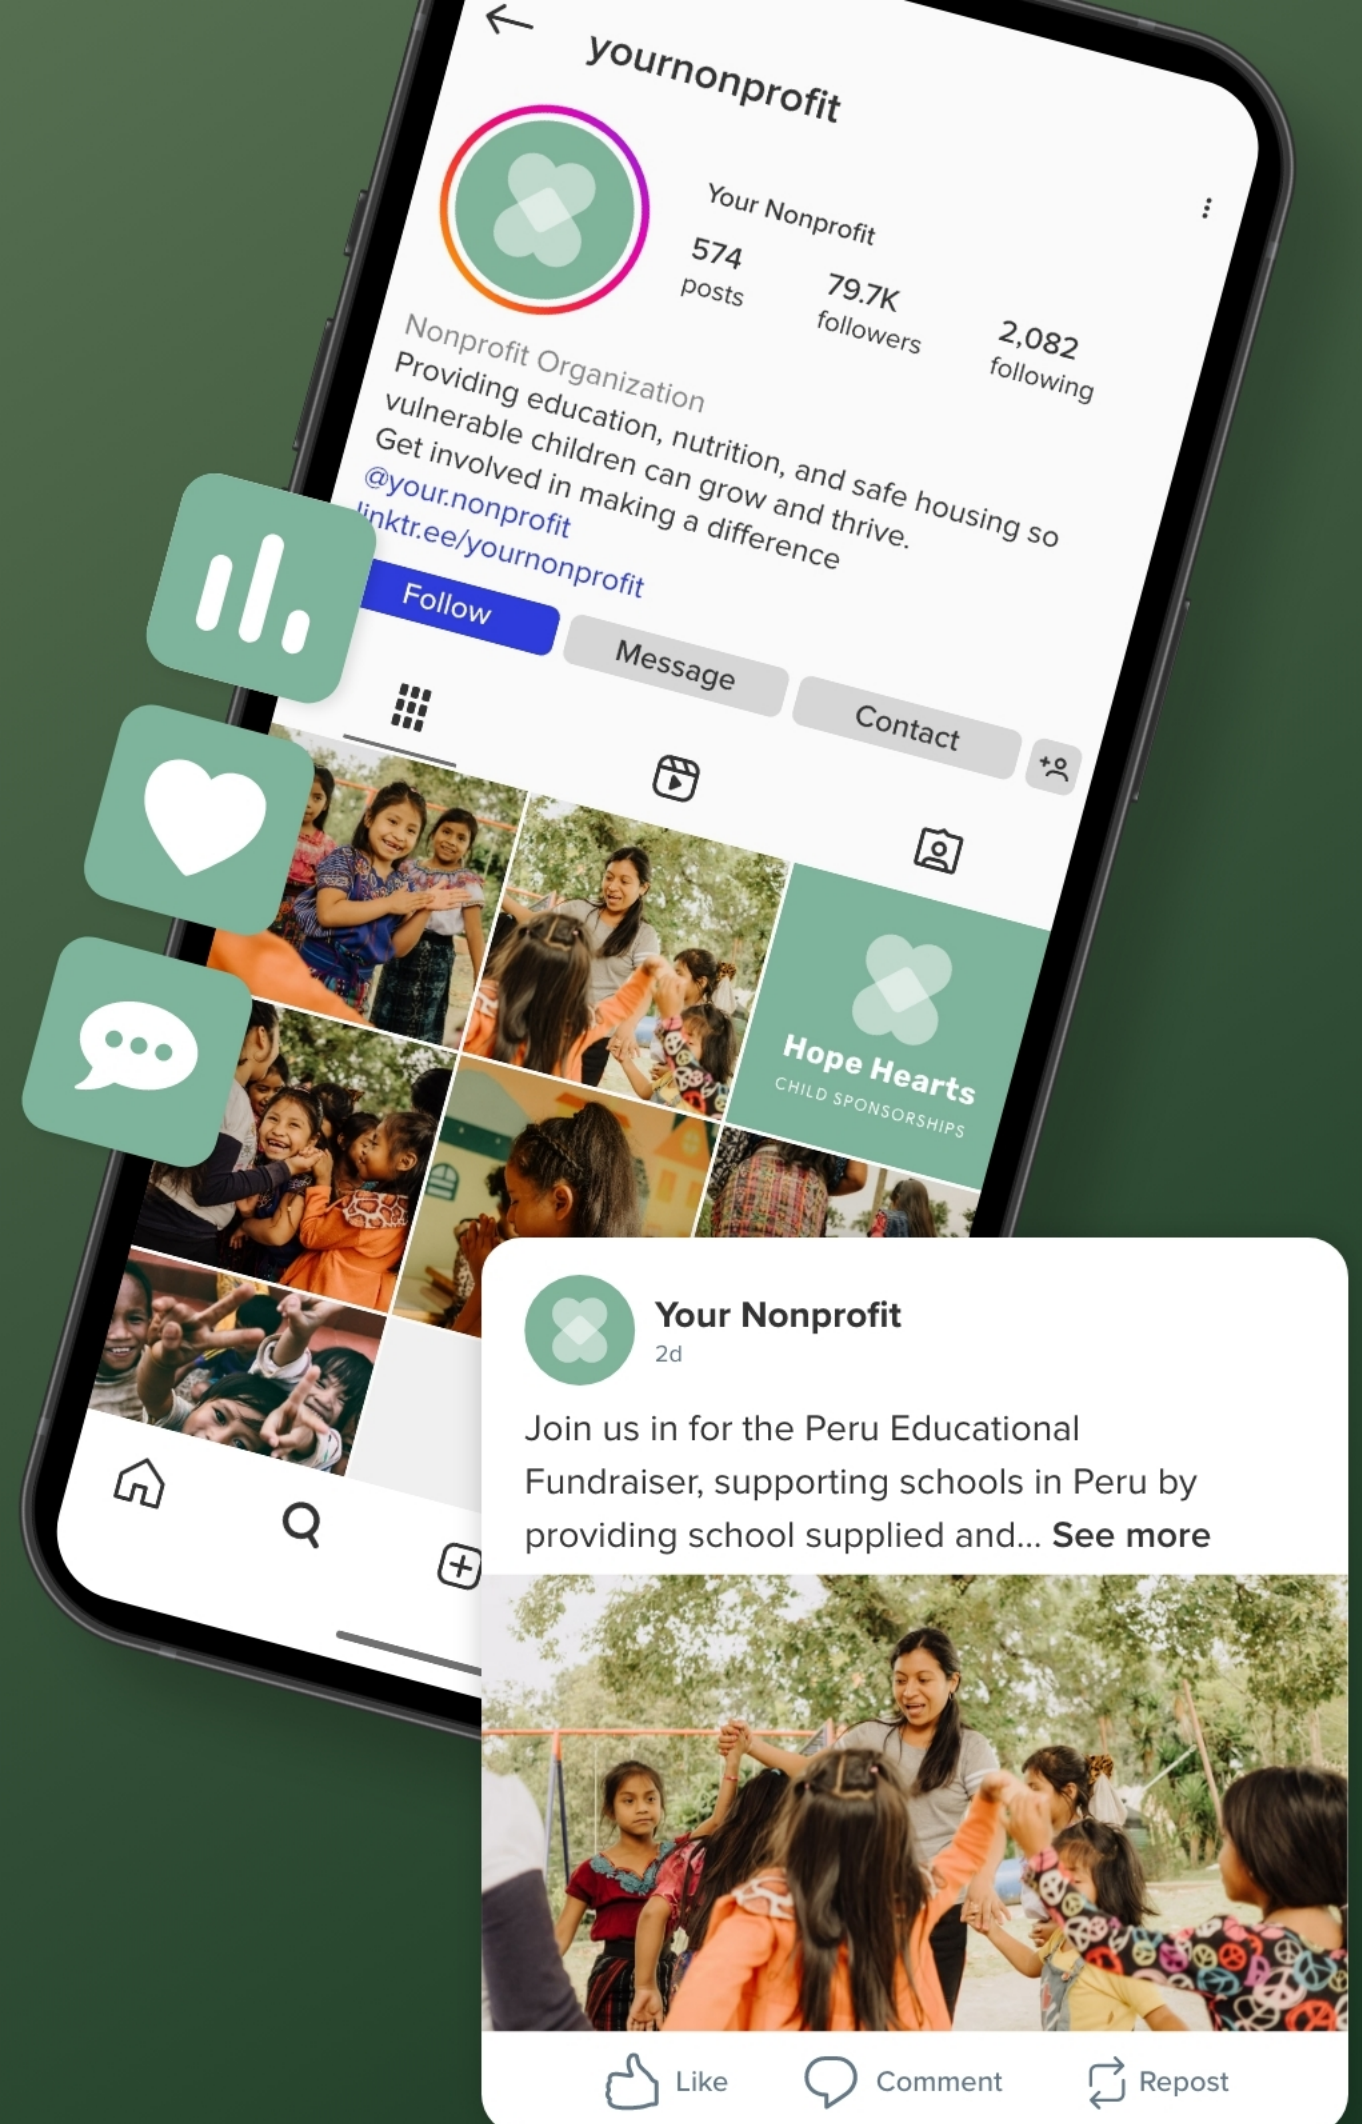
yournonprofit

Your Nonprofit

574 posts

79.7K followers

2,082 following

Nonprofit Organization
Providing education, nutrition, and safe housing so vulnerable children can grow and thrive.
Get involved in making a difference
@your.nonprofit
linktr.ee/yournonprofit

Follow

Message

Contact

Hope Hearts
CHILD SPONSORSHIPS

Your Nonprofit
2d

Join us in for the Peru Educational Fundraiser, supporting schools in Peru by providing school supplied and... See more

Like

Comment

Repost